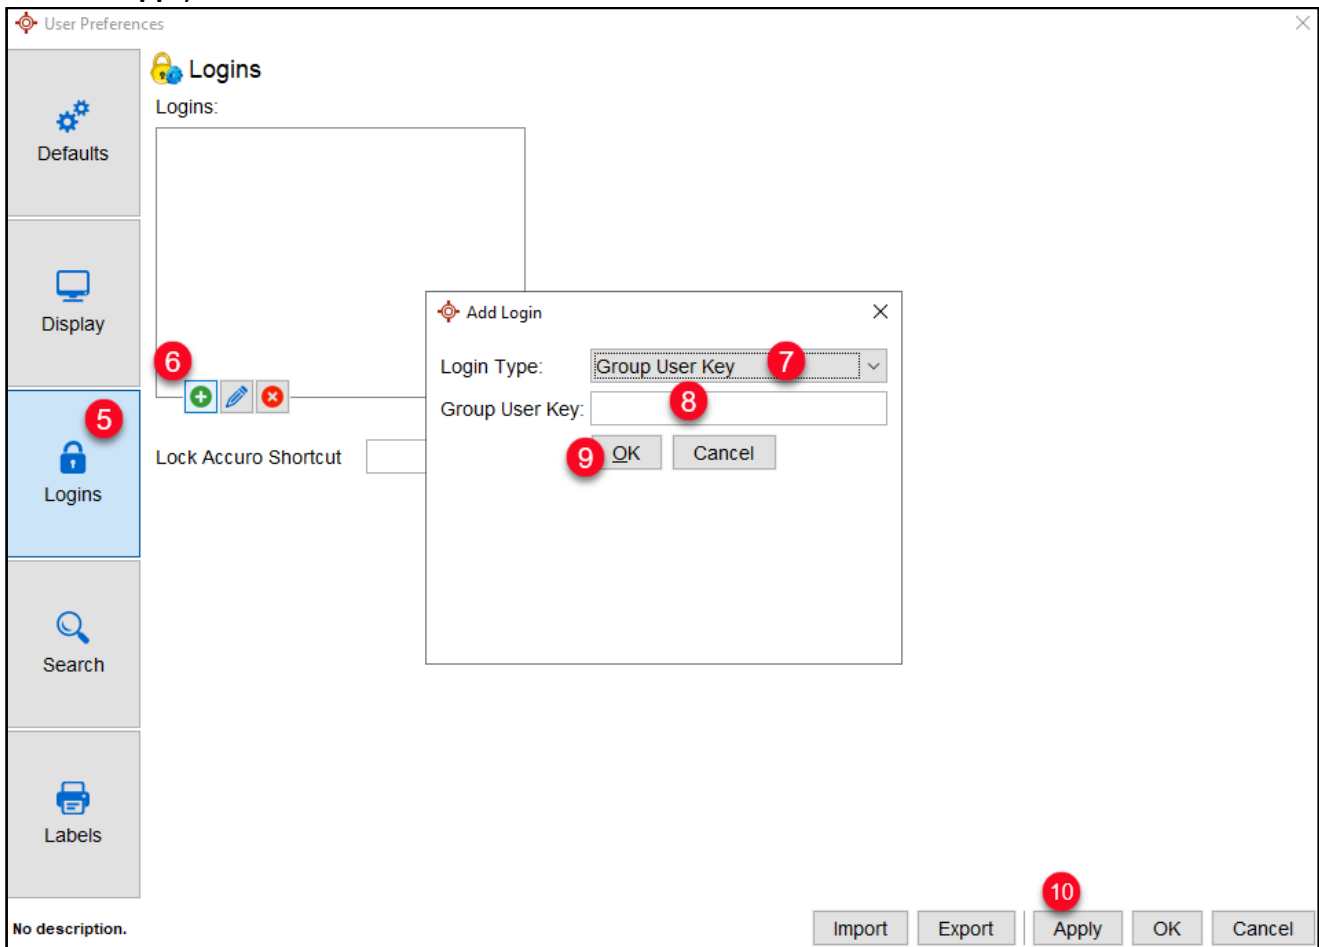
User Preferences

Defaults

Display

5

Logins

Search

Labels

Logins

Logins:

6

Lock Accuro Shortcut

Add Login

Login Type: Group User Key 7

Group User Key: 8

9 OK Cancel

No description.

Import Export 10 Apply OK Cancel